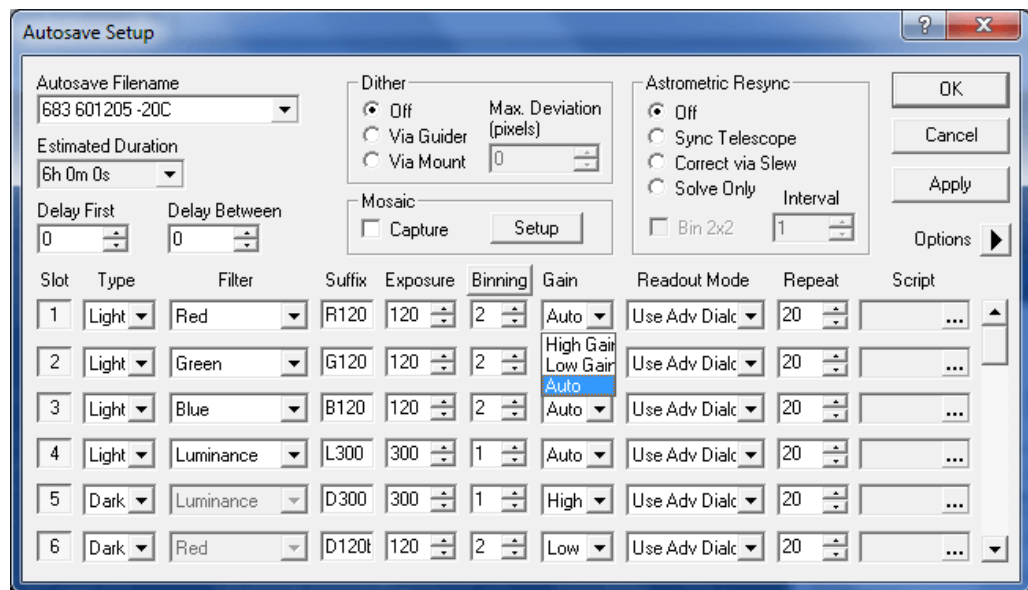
Autosave Setup

? X

Autosave Filename
683 601205 -20C

Estimated Duration
6h 0m 0s

Delay First
0

Delay Between
0

Dither
Off
Via Guider
Via Mount
Max. Deviation (pixels)
0

Mosaic
Capture
Setup

Astrometric Resync
Off
Sync Telescope
Correct via Slew
Solve Only
Interval
Bin 2x2
1

OK
Cancel
Apply
Options

| Slot | Type | Filter | Suffix | Exposure | Binning | Gain | Readout Mode | Repeat | Script |
|---|---|---|---|---|---|---|---|---|---|
| 1 | Light | Red | R120 | 120 | 2 | Auto | Use Adv Dialc | 20 | ... |
| 2 | Light | Green | G120 | 120 | 2 | High Gair / Low Gair / Auto | Use Adv Dialc | 20 | ... |
| 3 | Light | Blue | B120 | 120 | 2 | Auto | Use Adv Dialc | 20 | ... |
| 4 | Light | Luminance | L300 | 300 | 1 | Auto | Use Adv Dialc | 20 | ... |
| 5 | Dark | Luminance | D300 | 300 | 1 | High | Use Adv Dialc | 20 | ... |
| 6 | Dark | Red | D120t | 120 | 2 | Low | Use Adv Dialc | 20 | ... |